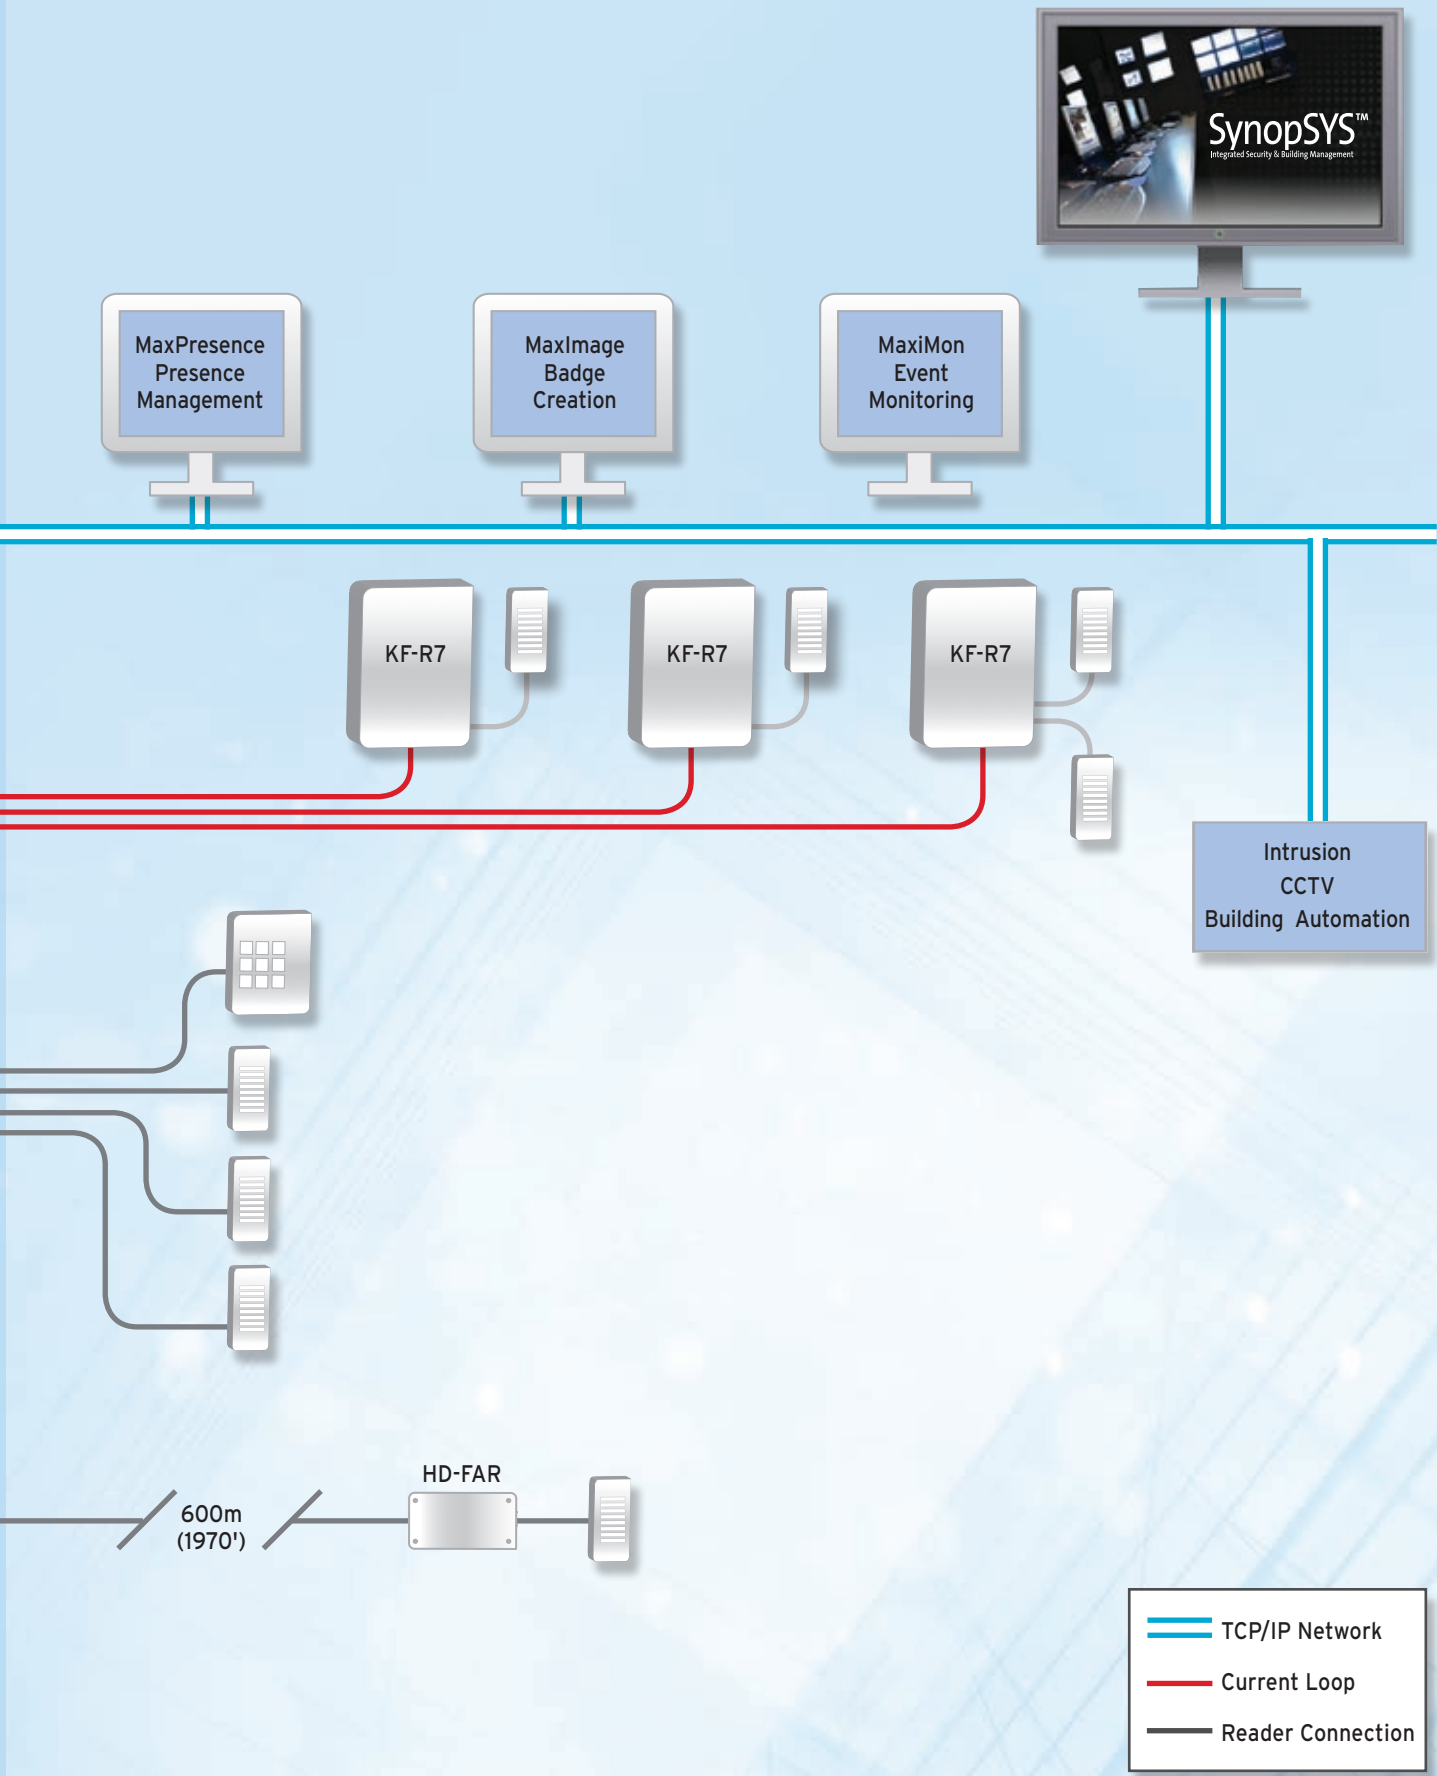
SynopSYS™
Integrated Security & Building Management

MaxPresence
Presence
Management

MaxImage
Badge
Creation

MaxiMon
Event
Monitoring

KF-R7

KF-R7

KF-R7

Intrusion
CCTV
Building Automation

600m
(1970')

HD-FAR

TCP/IP Network
Current Loop
Reader Connection